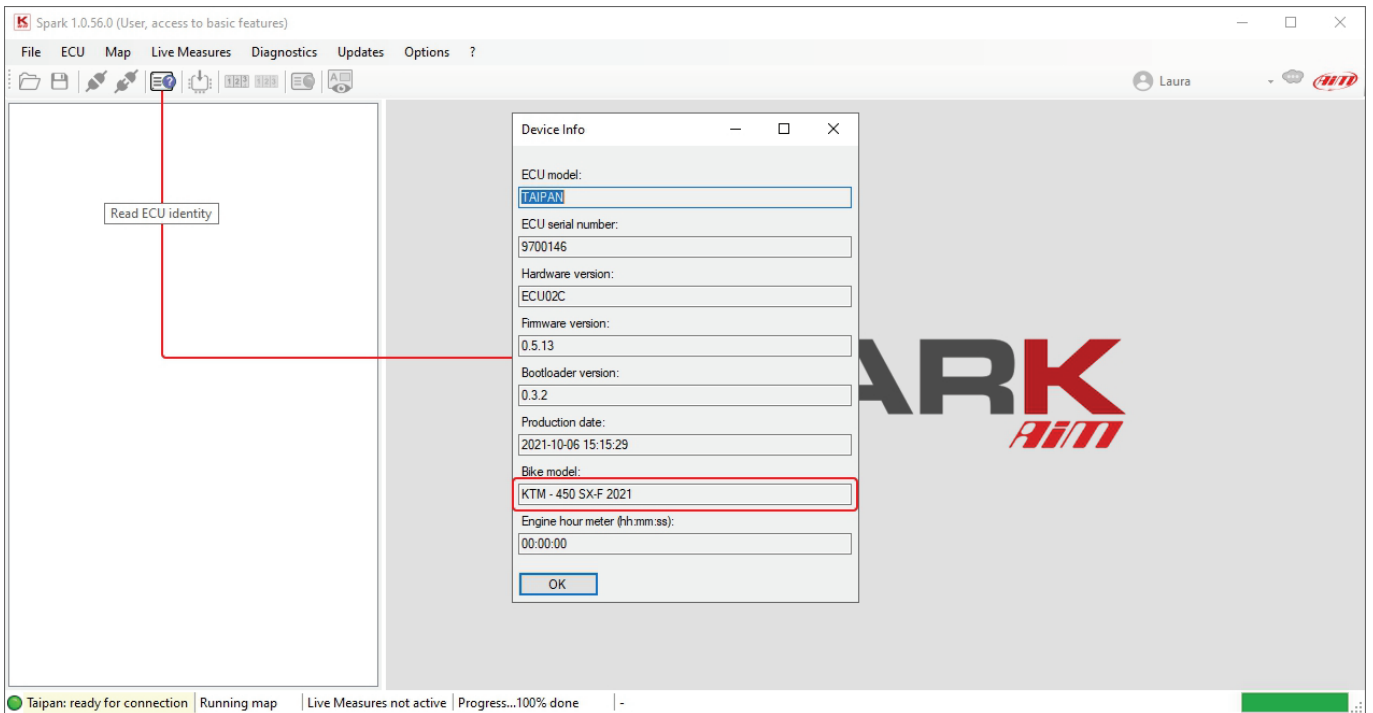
Spark 1.0.56.0 (User, access to basic features)

File ECU Map Live Measures Diagnostics Updates Options ?

Laura

Read ECU identity

Device Info

ECU model:
TAIPAN
ECU serial number:
9700146
Hardware version:
ECU02C
Firmware version:
0.5.13
Bootloader version:
0.3.2
Production date:
2021-10-06 15:15:29
Bike model:
KTM - 450 SX-F 2021
Engine hour meter (hh:mm:ss):
00:00:00
OK

ARK
AiM

Taipan: ready for connection | Running map | Live Measures not active | Progress...100% done | -